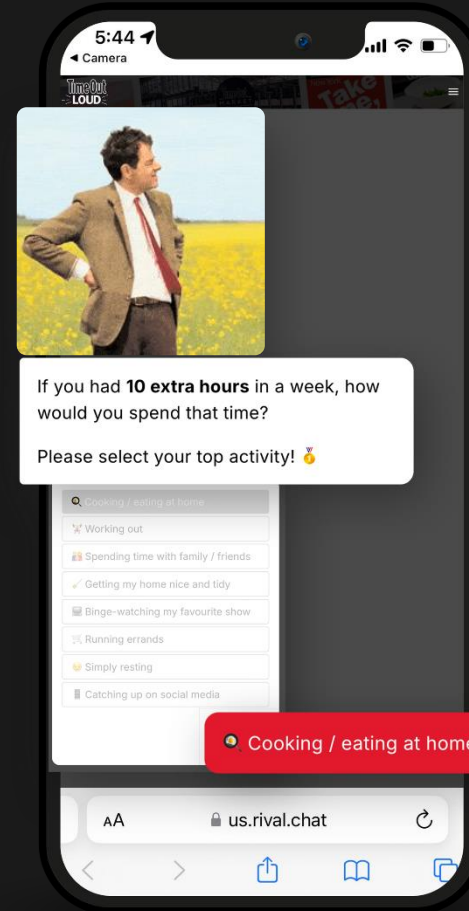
5:44
◂ Camera

Time Out LOUD

If you had **10 extra hours** in a week, how would you spend that time?

Please select your top activity! 🥇

🍳 Cooking / eating at home
🏋 Working out
👪 Spending time with family / friends
🧹 Getting my home nice and tidy
📺 Binge-watching my favourite show
🛒 Running errands
😴 Simply resting
📱 Catching up on social media

🍳 Cooking / eating at home

AA us.rival.chat